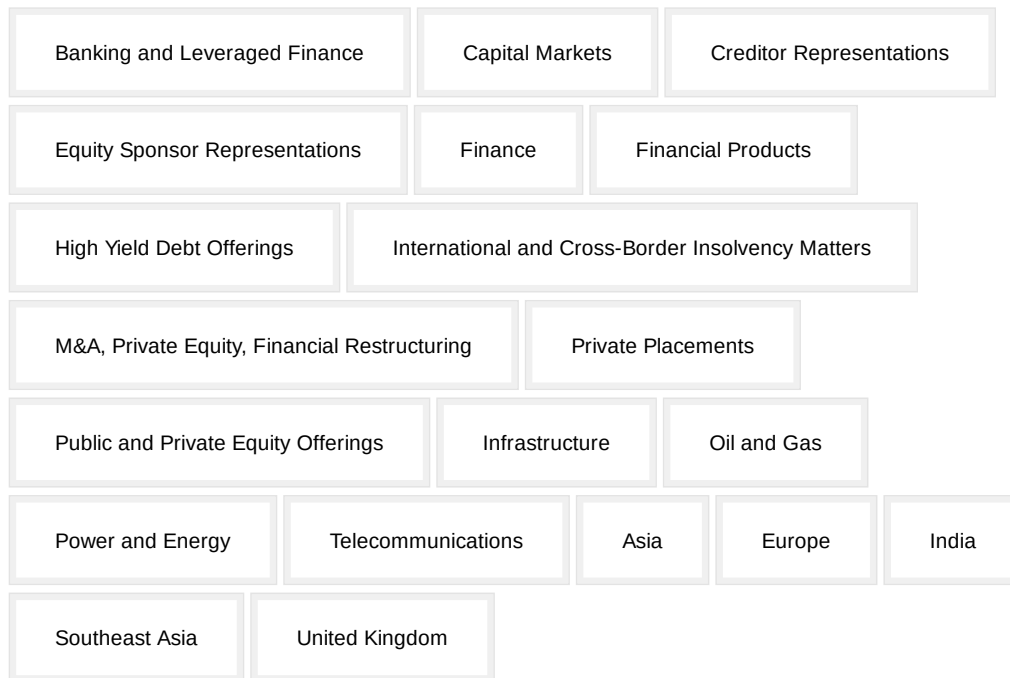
Banking and Leveraged Finance

Capital Markets

Creditor Representations

Equity Sponsor Representations

Finance

Financial Products

High Yield Debt Offerings

International and Cross-Border Insolvency Matters

M&A, Private Equity, Financial Restructuring

Private Placements

Public and Private Equity Offerings

Infrastructure

Oil and Gas

Power and Energy

Telecommunications

Asia

Europe

India

Southeast Asia

United Kingdom